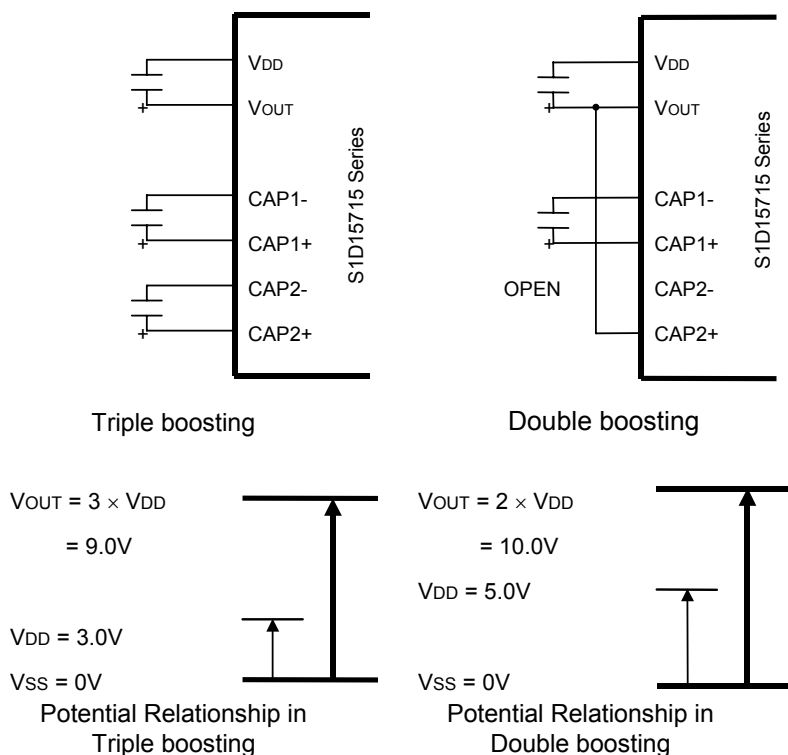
VDD
VOUT
CAP1-
CAP1+
CAP2-
CAP2+
S1D15715 Series
+
+
+

VDD
VOUT
CAP1-
CAP1+
OPEN
CAP2-
CAP2+
S1D15715 Series
+
+

Triple boosting

Double boosting

VOUT = 3 × VDD

= 9.0V

VDD = 3.0V

VSS = 0V

Potential Relationship in Triple boosting

VOUT = 2 × VDD

= 10.0V

VDD = 5.0V

VSS = 0V

Potential Relationship in Double boosting